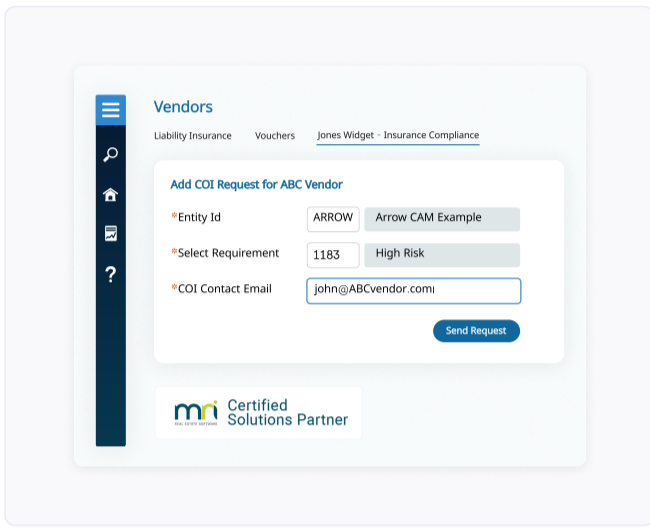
Vendors

Liability Insurance Vouchers Jones Widget - Insurance Compliance

Add COI Request for ABC Vendor

*Entity Id ARROW Arrow CAM Example

*Select Requirement 1183 High Risk

*COI Contact Email john@ABCvendor.com

Send Request

mri REAL ESTATE SOFTWARE Certified Solutions Partner